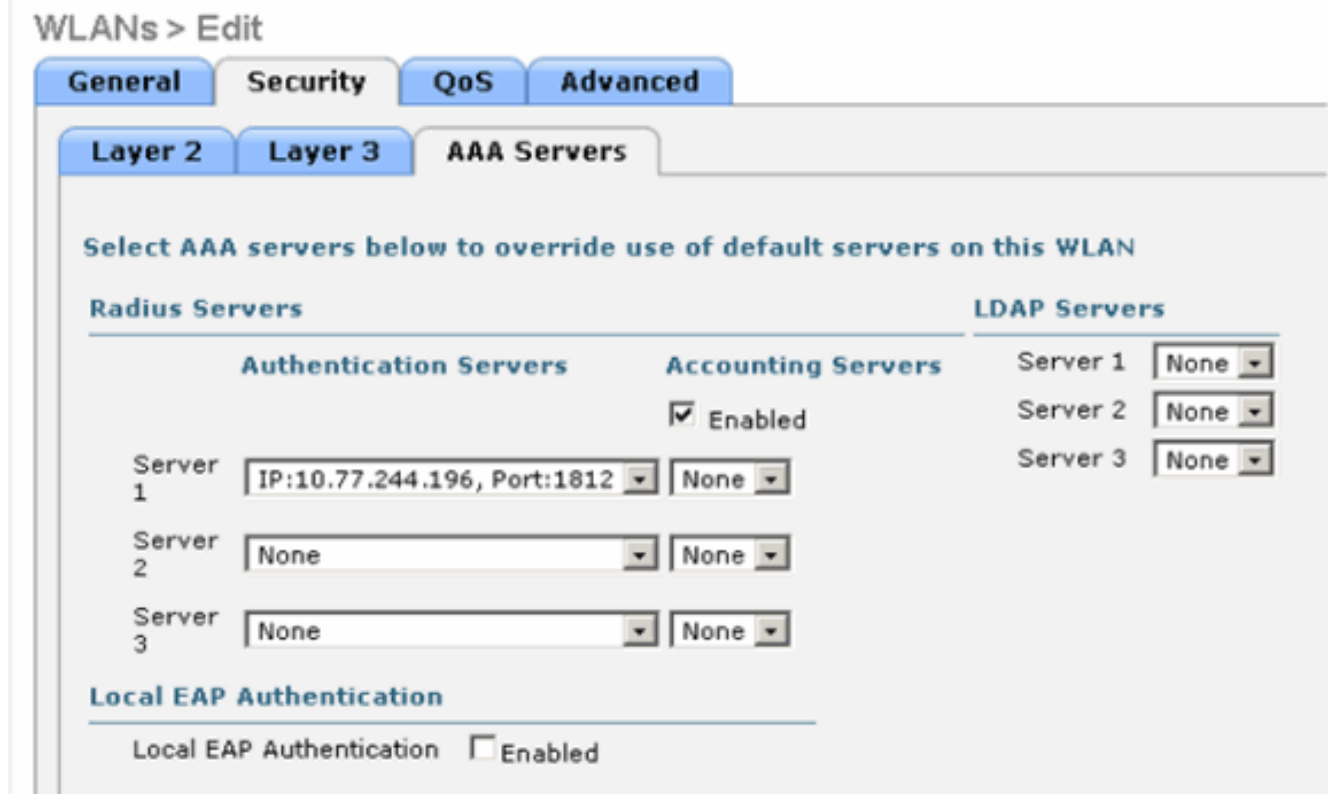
WLANs > Edit

General | Security | QoS | Advanced

Layer 2 | Layer 3 | AAA Servers

Select AAA servers below to override use of default servers on this WLAN

Radius Servers

Authentication Servers

Accounting Servers

Enabled

Server 1 IP:10.77.244.196, Port:1812 None

Server 2 None None

Server 3 None None

LDAP Servers

Server 1 None

Server 2 None

Server 3 None

Local EAP Authentication

Local EAP Authentication Enabled